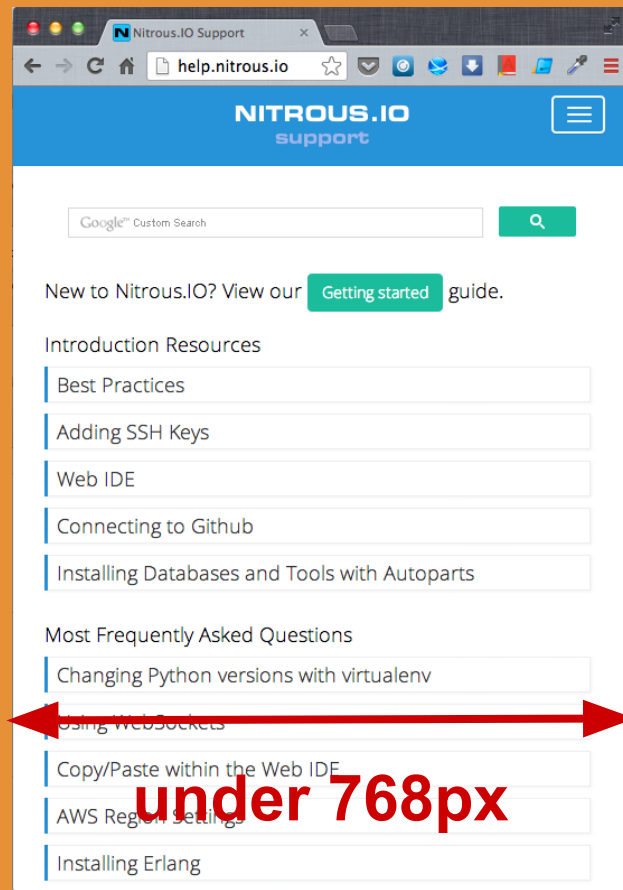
Nitrous.IO Support ×

help.nitrous.io

NITROUS.IO
support

Google™ Custom Search

New to Nitrous.IO? View our Getting started guide.

Introduction Resources

Best Practices

Adding SSH Keys

Web IDE

Connecting to Github

Installing Databases and Tools with Autoparts

Most Frequently Asked Questions

Changing Python versions with virtualenv

Using WebSockets

Copy/Paste within the Web IDE

AWS Region Settings

Installing Erlang

under 768px